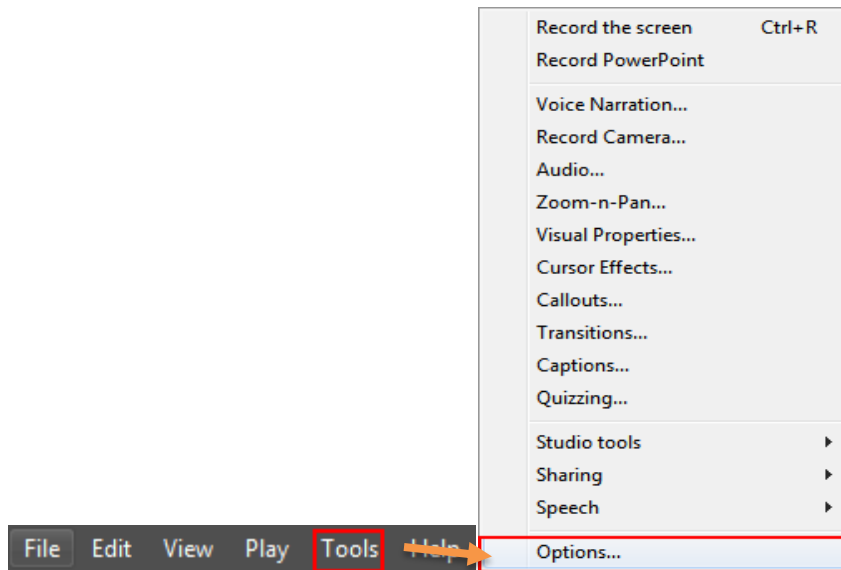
File Edit View Play Tools Help

Record the screen Ctrl+R
Record PowerPoint

Voice Narration...
Record Camera...
Audio...
Zoom-n-Pan...
Visual Properties...
Cursor Effects...
Callouts...
Transitions...
Captions...
Quizzing...

Studio tools
Sharing
Speech

Options...